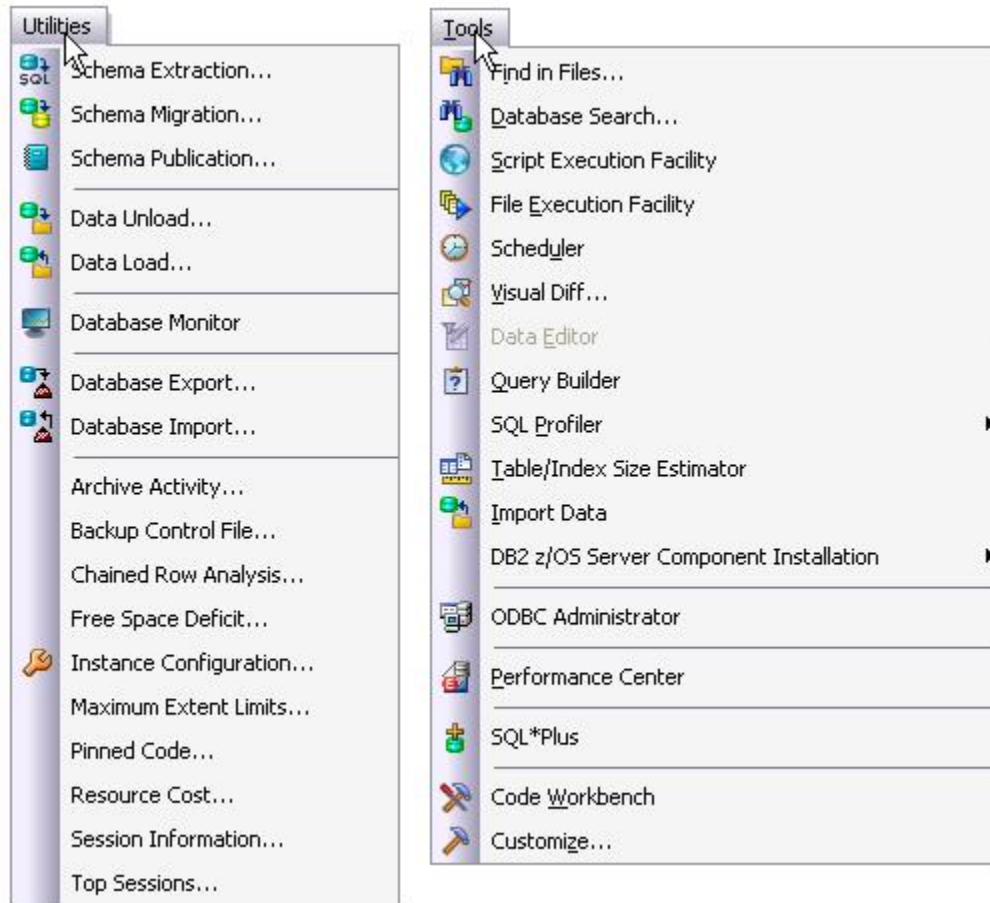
Utilities

SQL

Schema Extraction...

Schema Migration...

Schema Publication...

Data Unload...

Data Load...

Database Monitor

Database Export...

Database Import...

Archive Activity...

Backup Control File...

Chained Row Analysis...

Free Space Deficit...

Instance Configuration...

Maximum Extent Limits...

Pinned Code...

Resource Cost...

Session Information...

Top Sessions...

Tools

Find in Files...

Database Search...

Script Execution Facility

File Execution Facility

Scheduler

Visual Diff...

Data Editor

Query Builder

SQL Profiler

Table/Index Size Estimator

Import Data

DB2 z/OS Server Component Installation

ODBC Administrator

Performance Center

SQL*Plus

Code Workbench

Customize...